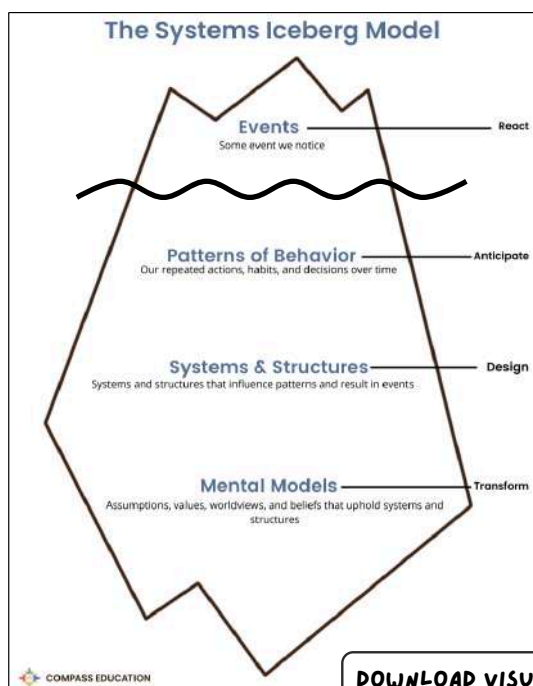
The Systems Iceberg Model

Events
Some event we notice

React

Patterns of Behavior
Our repeated actions, habits, and decisions over time

Anticipate

Systems & Structures
Systems and structures that influence patterns and result in events

Design

Mental Models
Assumptions, values, worldviews, and beliefs that uphold systems and structures

Transform

COMPASS EDUCATION

DOWNLOAD VISU